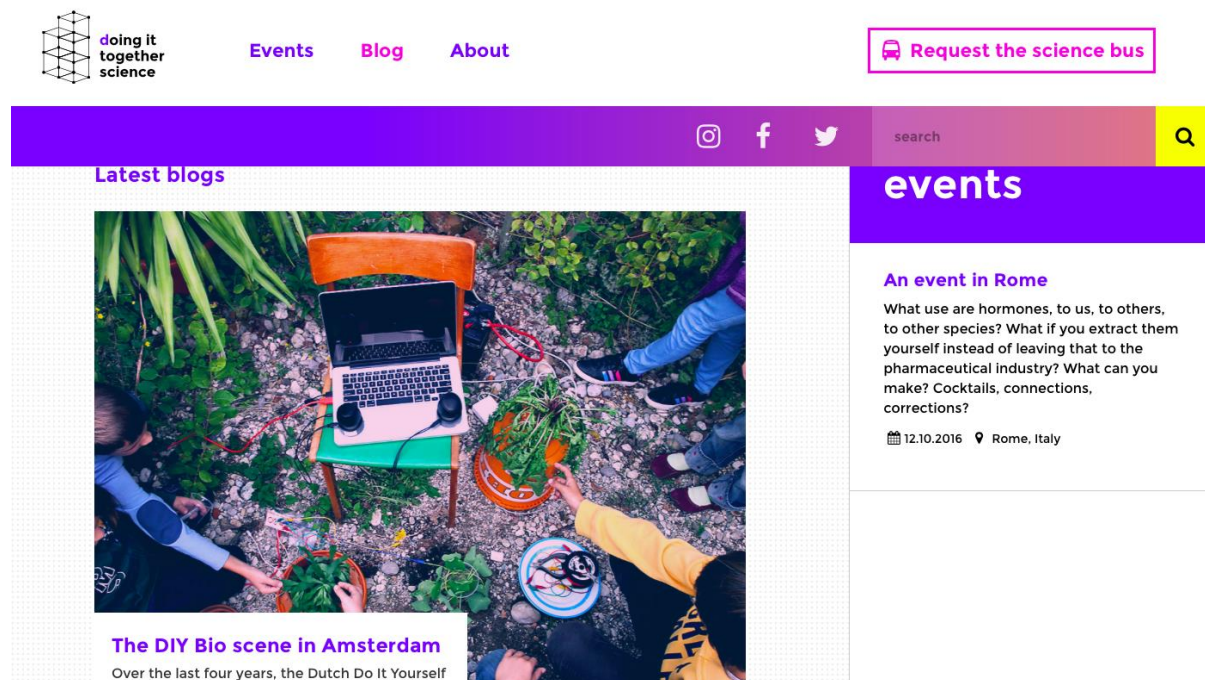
doing it together science

Events Blog About

Request the science bus

search

Latest blogs

The DIY Bio scene in Amsterdam

Over the last four years, the Dutch Do It Yourself

events

An event in Rome

What use are hormones, to us, to others, to other species? What if you extract them yourself instead of leaving that to the pharmaceutical industry? What can you make? Cocktails, connections, corrections?

12.10.2016 Rome, Italy